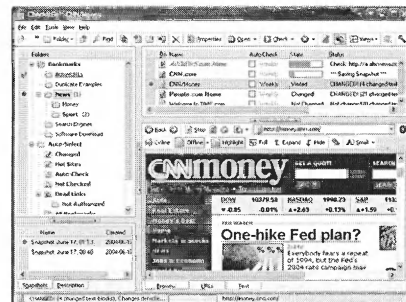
File Edit Tools View Help

Folders

Bookmarks

Duplicate Bookmarks

News (3)

Money

Sport (2)

Search Engines

Software Download

Auto-Select

Changed

Hot Sites

Auto-Check

Not Checked

Dead Links

Name

Snapshot June 17, 2004

Snapshot June 17, 2004

Snapshots

Description

Name

Auto-Check

State

Status

CNN.com

CNNMoney

Weekly

Visited

People.com Home

Changed

Welcome to TIME.com

Check: http://www.allezmouth.com

Saving Snapshot

CHANGED! (4 changed text blocks)

CHANGED! (27 changed text blocks)

Back

Stop

http://money.cnn.com/

Online

Offline

Highlight

Full

Expand

Hide

Small

CNNMoney

SEARCH

DOW

10379.58

+0.05

NASDAQ

1998.23

+2.63

+0.13%

S&P

1132.99

+1.50

TOP STORIES

One-hike Fed plan?

Everybody fears a repeat of 1994, but the Fed's 2004 rate campaign may

Browse

Text

CHANGED! (4 changed text blocks). Changes detecte...

http://money.cnn.com/